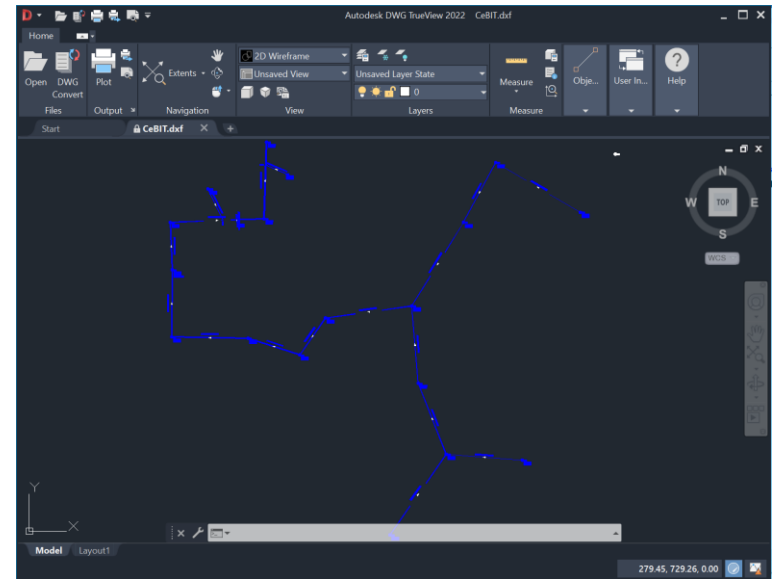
Autodesk DWG TrueView 2022 CeBIT.dxf

Home

Open DWG Convert Plot Extents 2D Wireframe Unsaved View Unsaved Layer State 0 Measure Obje... User In... Help

Files Output Navigation View Layers Measure

Start CeBIT.dxf

N
W TOP E
S
WCS

Y
X

Model Layout1

279.45, 729.26, 0.00